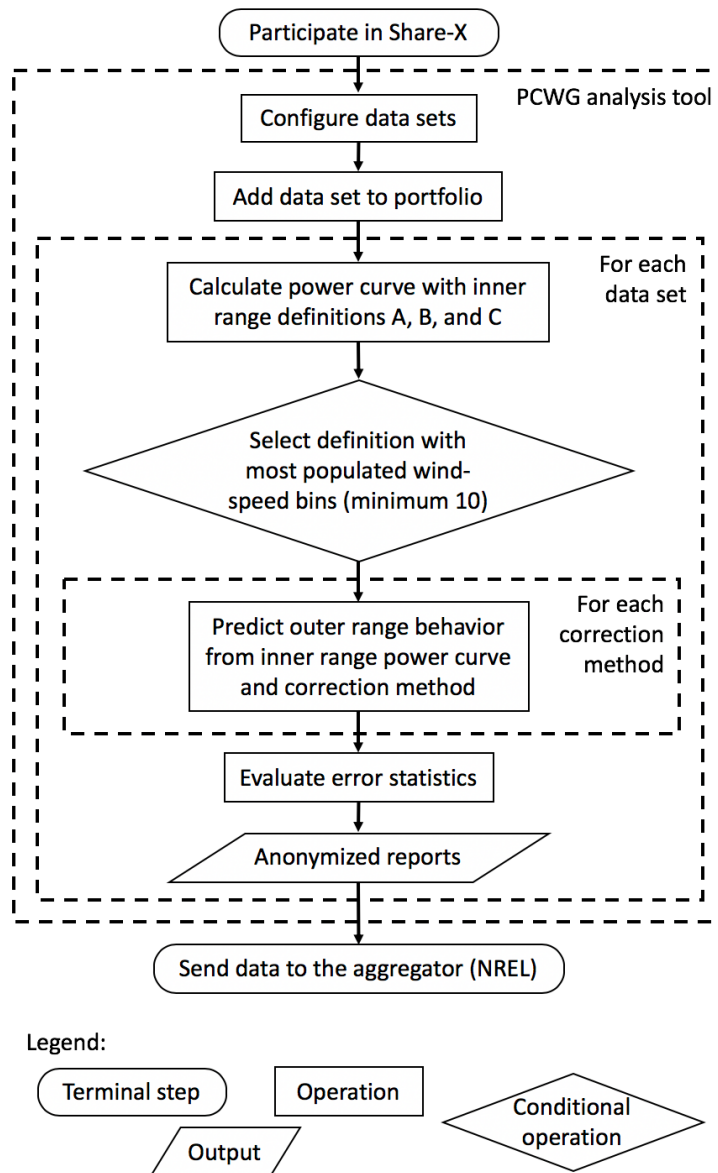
Participate in Share-X

PCWG analysis tool

Configure data sets

Add data set to portfolio

For each data set

Calculate power curve with inner range definitions A, B, and C

Select definition with most populated wind-speed bins (minimum 10)

For each correction method

Predict outer range behavior from inner range power curve and correction method

Evaluate error statistics

Anonymized reports

Send data to the aggregator (NREL)

Legend:

Terminal step

Operation

Conditional operation

Output